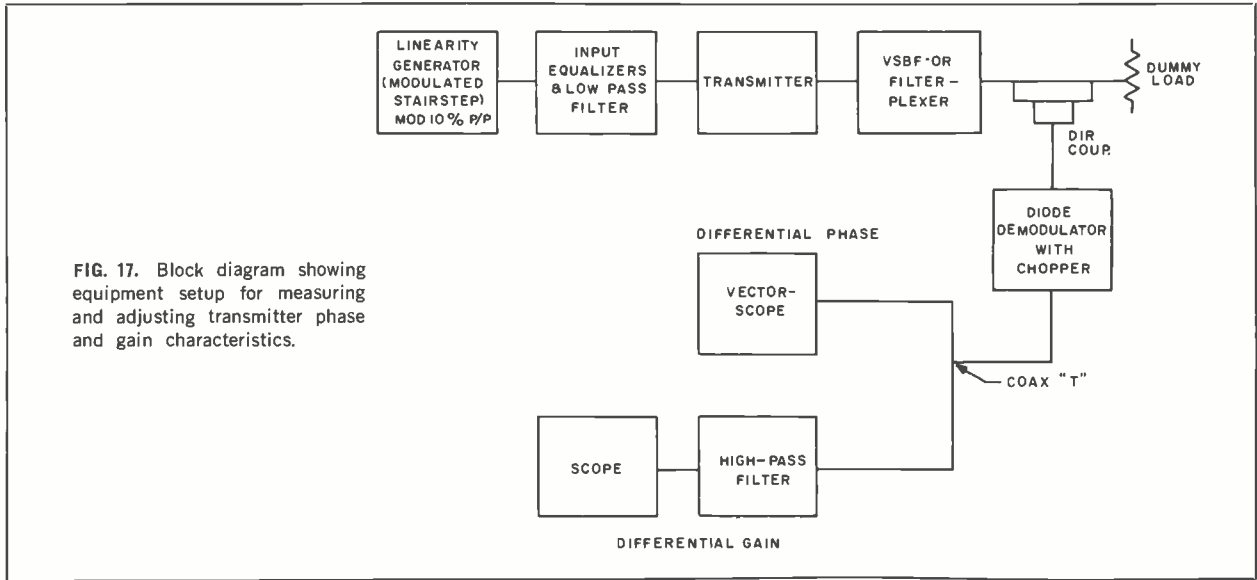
LINEARITY GENERATOR (MODULATED STAIRSTEP) MOD 10% P/P

INPUT EQUALIZERS & LOW PASS FILTER

TRANSMITTER

VSBF OR FILTER-PLEXER

DUMMY LOAD

DIR COUP.

DIODE DEMODULATOR WITH CHOPPER

DIFFERENTIAL PHASE

VECTOR-SCOPE

COAX "T"

SCOPE

HIGH-PASS FILTER

DIFFERENTIAL GAIN

FIG. 17. Block diagram showing equipment setup for measuring and adjusting transmitter phase and gain characteristics.